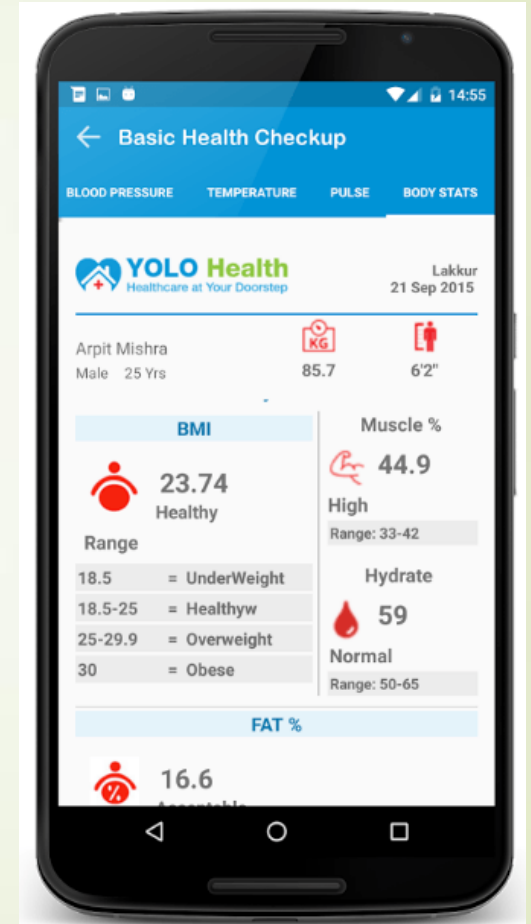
14:55

Basic Health Checkup

BLOOD PRESSURE TEMPERATURE PULSE BODY STATS

YOLO Health
Healthcare at Your Doorstep

Lakkur
21 Sep 2015

Arpit Mishra
Male 25 Yrs

KG
85.7

6'2"

BMI

23.74
Healthy

Range

| | |
|---|---|
| 18.5 | = UnderWeight |
| 18.5-25 | = Healthyw |
| 25-29.9 | = Overweight |
| 30 | = Obese |

Muscle %

44.9

High

Range: 33-42

Hydrate

59

Normal

Range: 50-65

FAT %

%

16.6

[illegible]